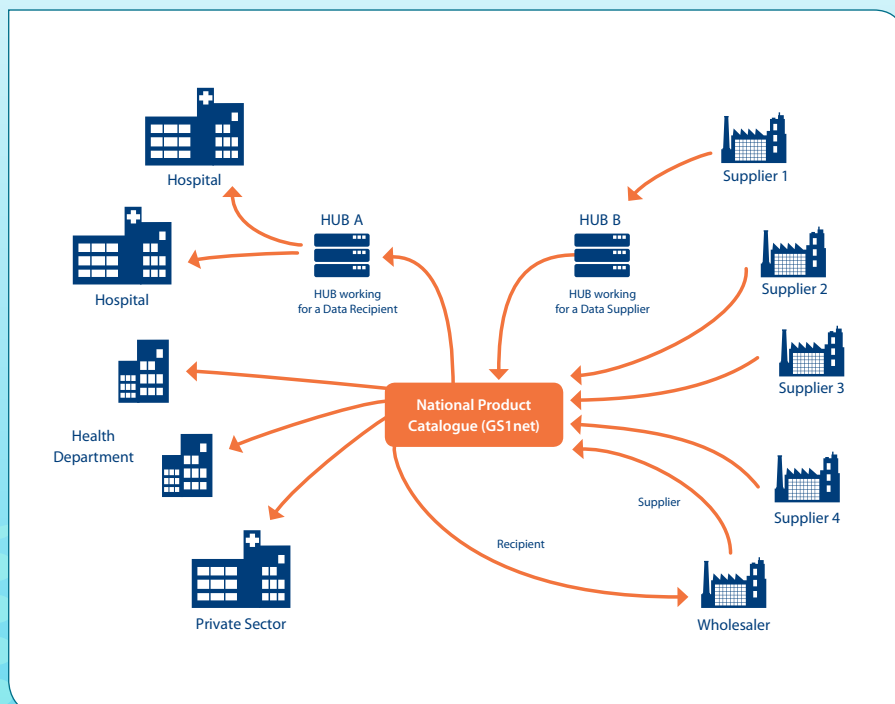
Hospital

Hospital

HUB A

HUB working for a Data Recipient

HUB B

HUB working for a Data Supplier

Supplier 1

Supplier 2

Supplier 3

Supplier 4

National Product Catalogue (GS1net)

Health Department

Supplier

Recipient

Private Sector

Wholesaler